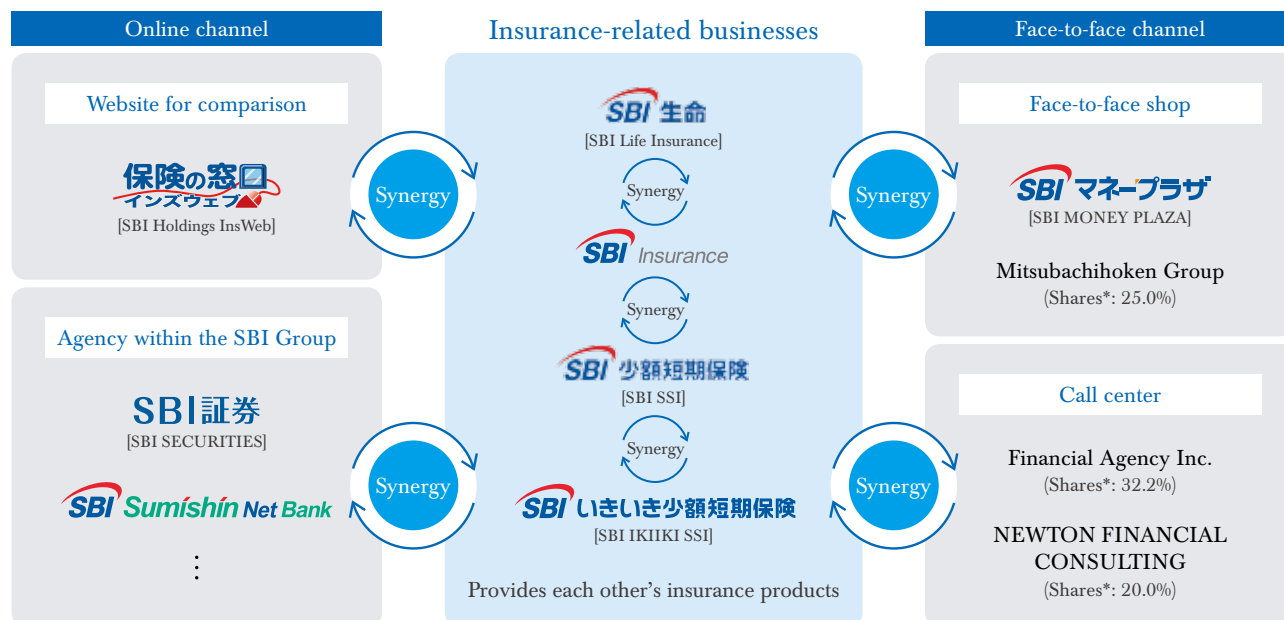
Online channel

Website for comparison

保険の窓口 インズウェブ
[SBI Holdings InsWeb]

Agency within the SBI Group

SBI証券
[SBI SECURITIES]

SBI Sumishin Net Bank

⋮

Synergy

Synergy

Insurance-related businesses

SBI 生命
[SBI Life Insurance]

Synergy

SBI Insurance

Synergy

SBI 少額短期保険
[SBI SSI]

Synergy

SBI いきいき少額短期保険
[SBI IKIIKI SSI]

Provides each other’s insurance products

Synergy

Synergy

Face-to-face channel

Face-to-face shop

SBI マネープラザ
[SBI MONEY PLAZA]

Mitsubachihoken Group
(Shares*: 25.0%)

Call center

Financial Agency Inc.
(Shares*: 32.2%)

NEWTON FINANCIAL CONSULTING
(Shares*: 20.0%)